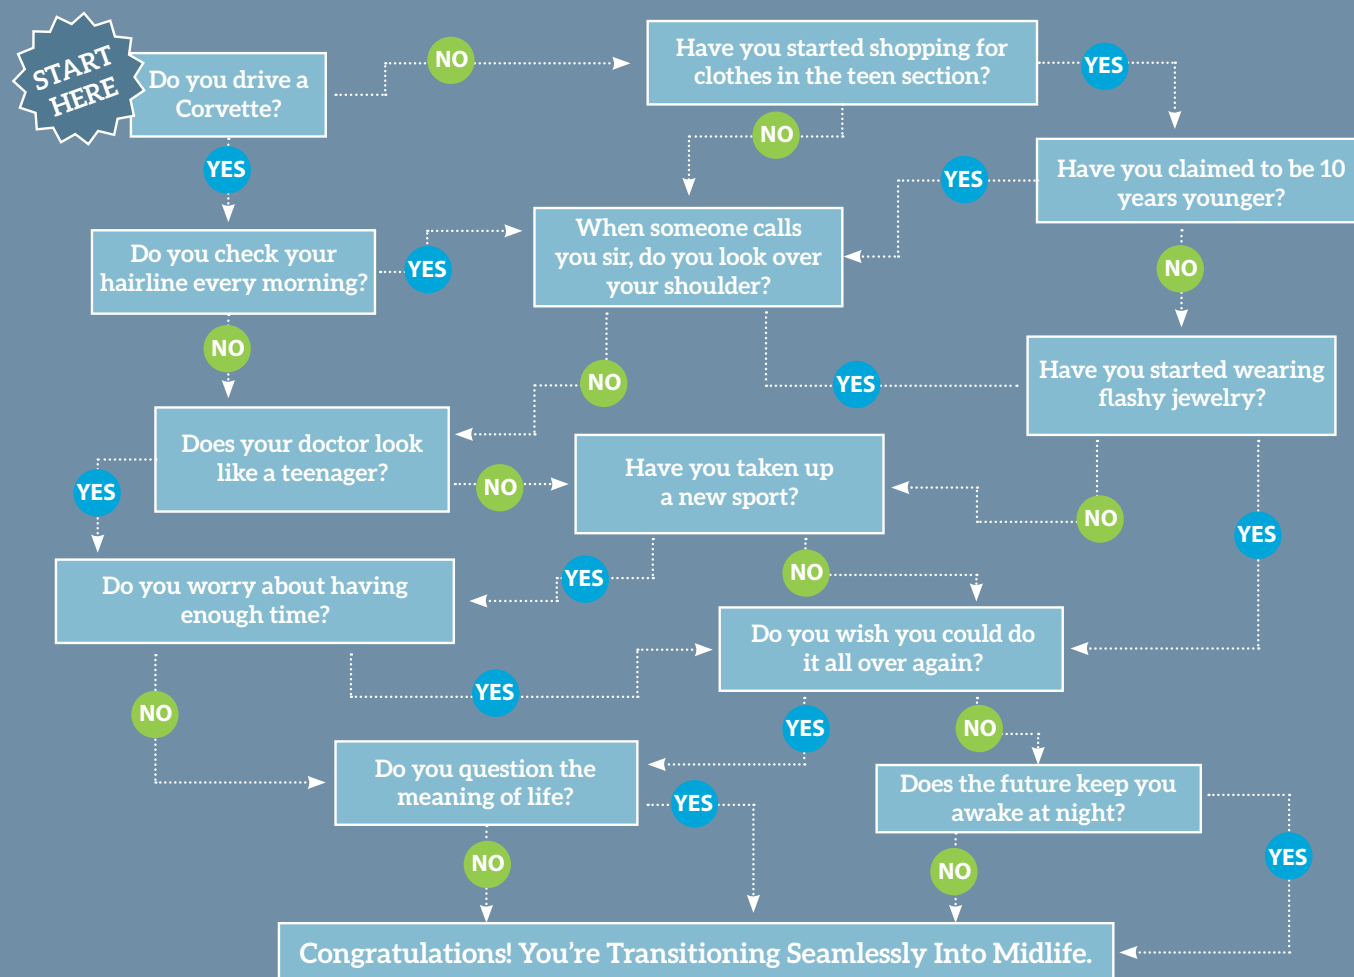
START HERE

Do you drive a Corvette?

NO

Have you started shopping for clothes in the teen section?

YES

Have you claimed to be 10 years younger?

NO

YES

YES

Do you check your hairline every morning?

YES

When someone calls you sir, do you look over your shoulder?

NO

NO

Have you started wearing flashy jewelry?

NO

YES

Does your doctor look like a teenager?

YES

NO

Have you taken up a new sport?

NO

YES

YES

Do you worry about having enough time?

YES

NO

Do you wish you could do it all over again?

NO

YES

YES

NO

Do you question the meaning of life?

YES

Does the future keep you awake at night?

YES

NO

NO

Congratulations! You're Transitioning Seamlessly Into Midlife.